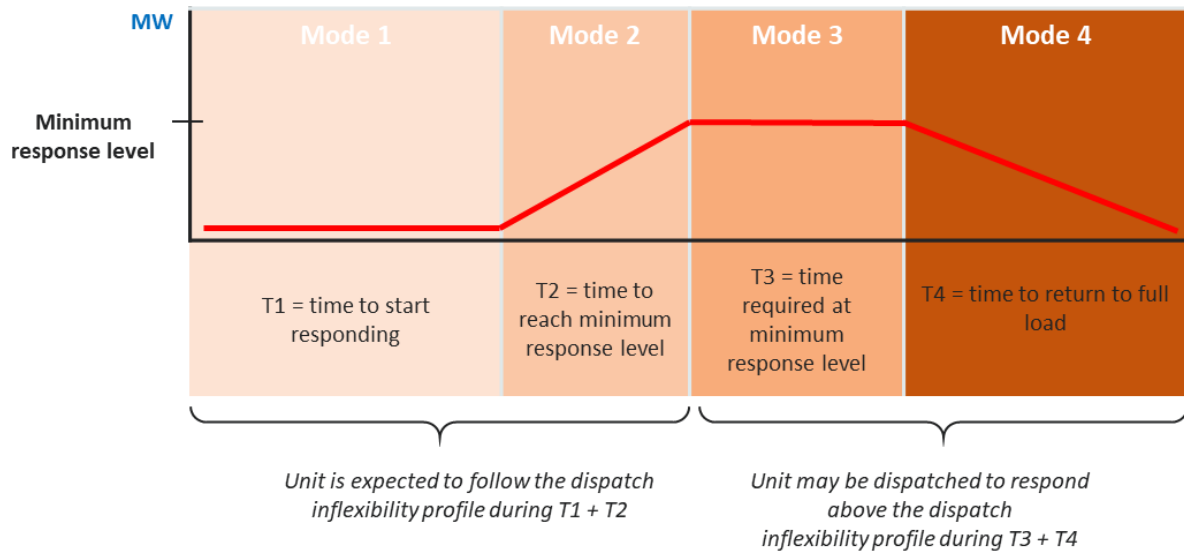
MW

Mode 1

Mode 2

Mode 3

Mode 4

Minimum response level

T1 = time to start responding

T2 = time to reach minimum response level

T3 = time required at minimum response level

T4 = time to return to full load

Unit is expected to follow the dispatch inflexibility profile during T1 + T2

Unit may be dispatched to respond above the dispatch inflexibility profile during T3 + T4